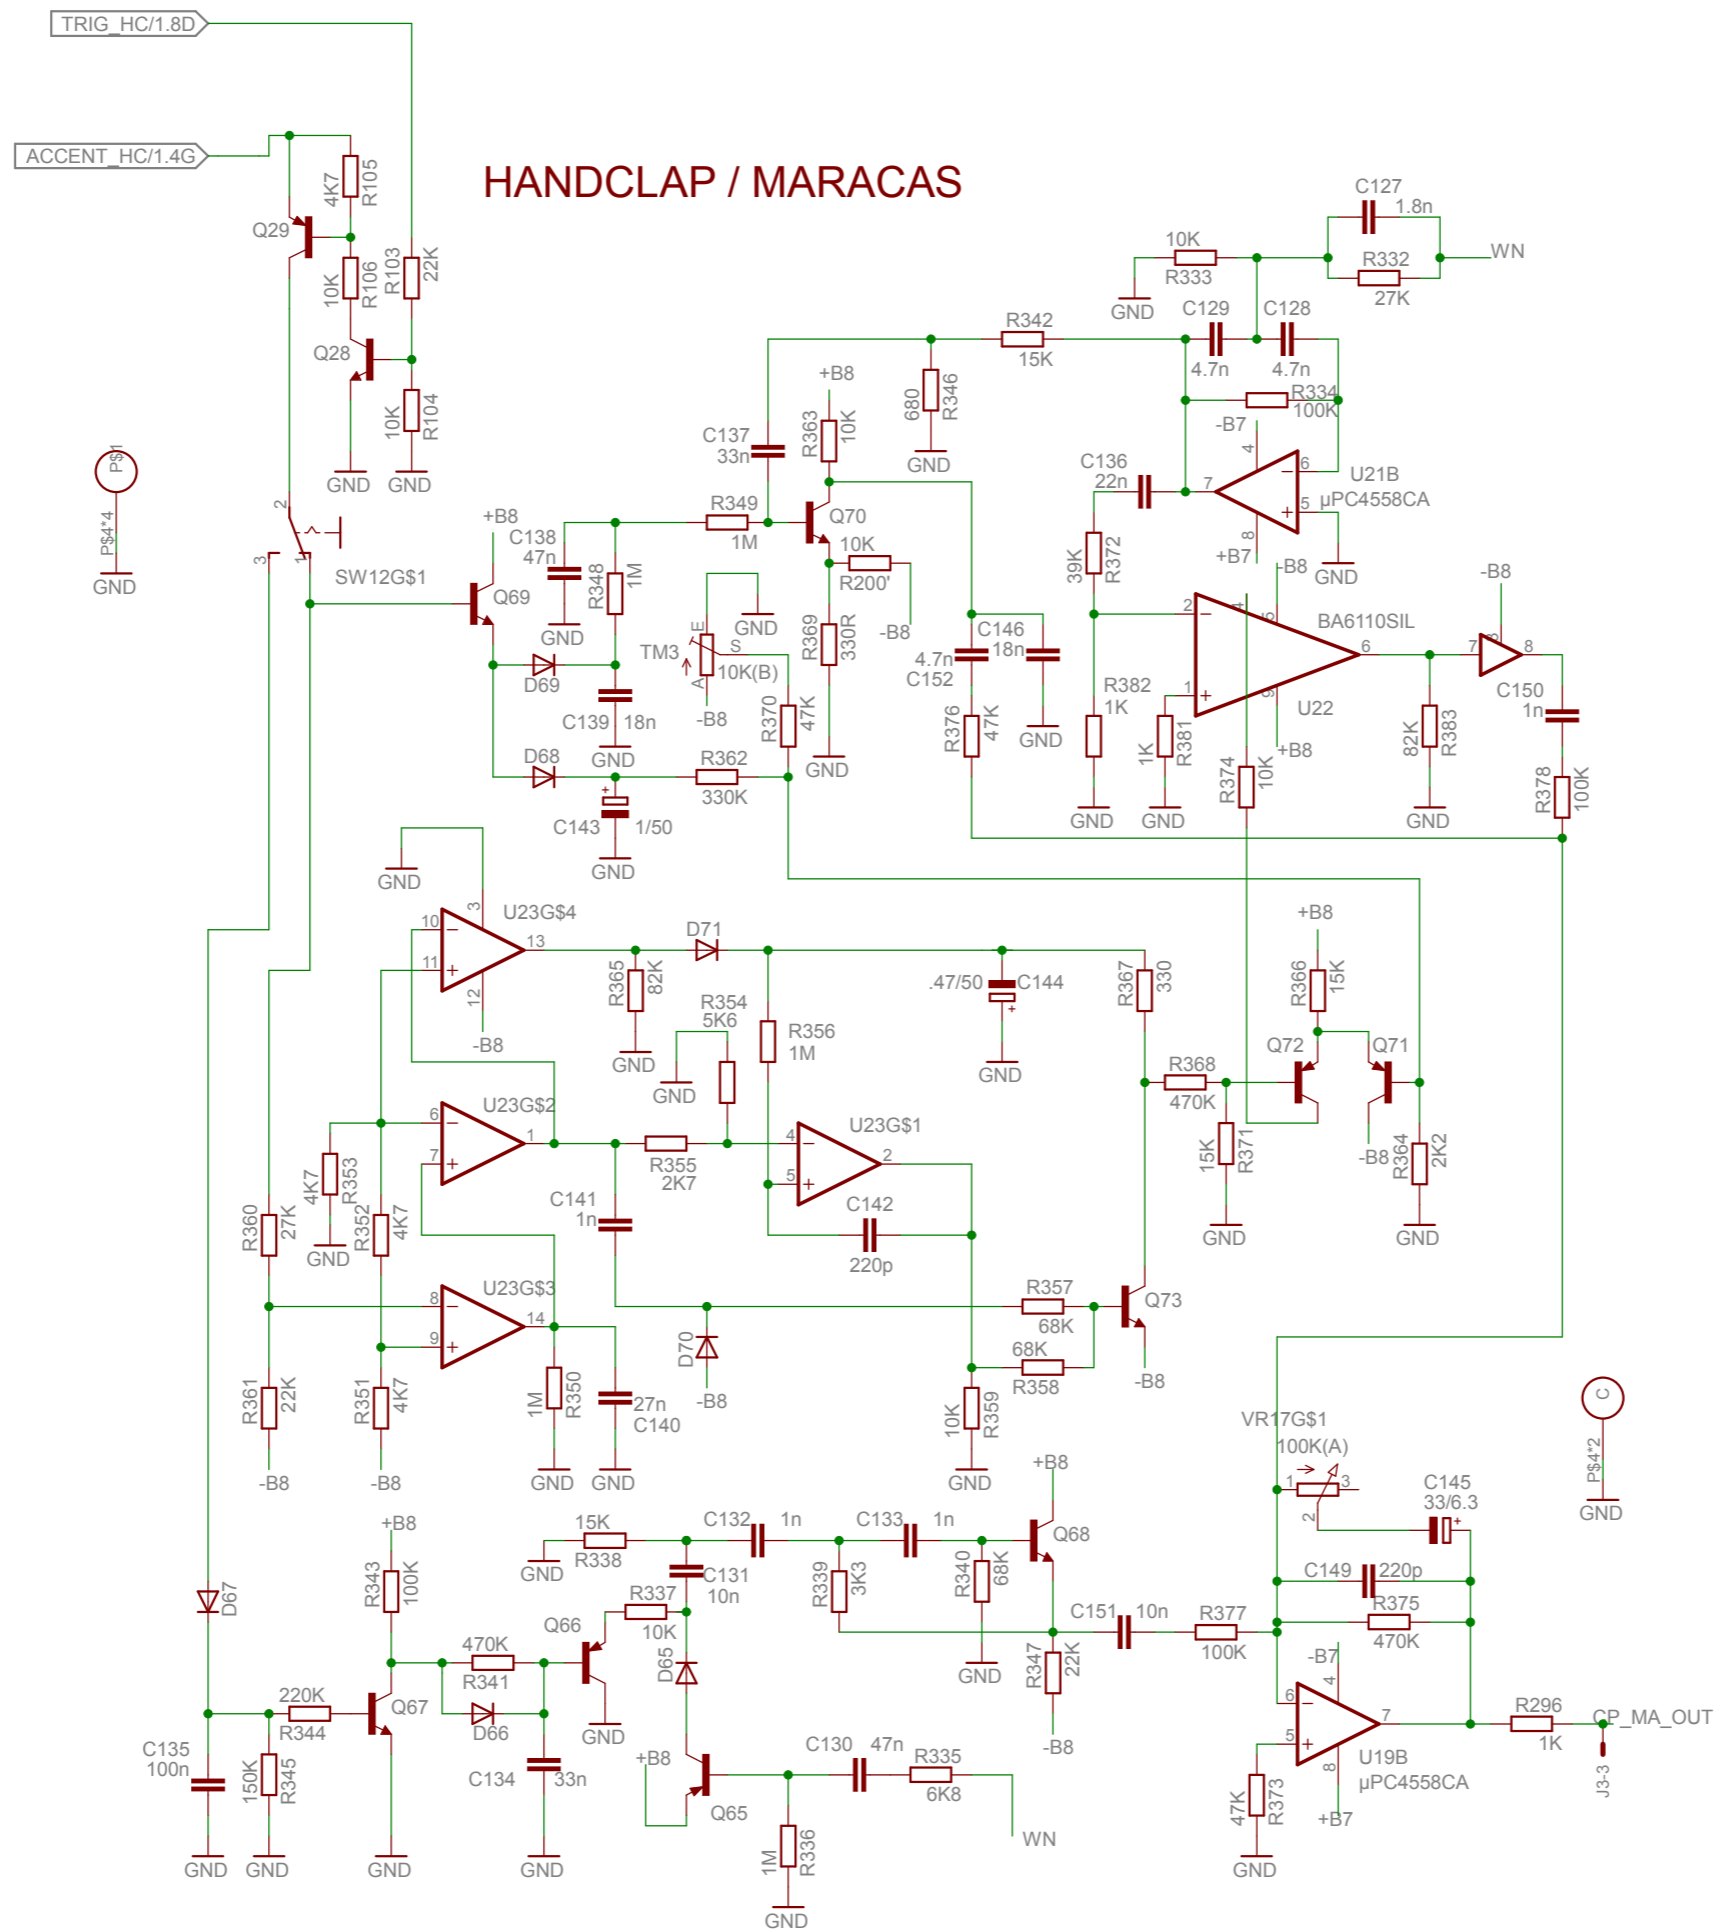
TRIG_HC/1.8D
ACCENT_HC/1.4G
HANDCLAP / MARACAS
4K7 R105
Q29
10K R106 R103 22K
Q28
10K R104
GND GND
P$1
P$4*4
GND
2
3 1
SW12G$1
+B8
C138 47n
R348 1M
R349 1M
Q70
GND
Q69
D69
C139 18n
GND
D68
C143 1/50
GND
R362 330K
TM3 10K(B)
E S A
GND
-B8
R370 47K
R369 330R
10K R200'
-B8
GND
+B8
R363 10K
C137 33n
680 R346
GND
R342 15K
C146 18n
4.7n C152
R376 47K
GND
10K R333
GND
C129 4.7n
C128 4.7n
C127 1.8n
R332 27K
WN
R334 100K
-B7
C136 22n
U21B μPC4558CA
7 6 5 4 8
+B7 -B8 GND
39K R372
R382 1K
1K R381
GND GND
BA6110SIL
2 1 6 9 5
U22
+B8
R374 10K
-B8
82K R383
GND
7 8
C150 1n
R378 100K
GND
U23G$4
10 11 3 12 13
-B8
D71
R365 82K
GND
.47/50 C144
GND
R367 330
+B8
R366 15K
R354 5K6
GND
R356 1M
R368 470K
Q72 Q71
15K R371
GND
-B8
R364 2K2
GND
U23G$2
6 7 1
4K7 R353
GND
R360 27K
R352 4K7
R355 2K7
U23G$1
4 5 2
C141 1n
C142 220p
U23G$3
8 9 14
R357 68K
Q73
68K R358
-B8
D70
-B8
R361 22K
-B8
R351 4K7
-B8
1M R350
GND
27n C140
GND
10K R359
GND
VR17G$1 100K(A)
1 3 2
C145 33/6.3
C
P$4*2
GND
+B8
R343 100K
Q67
220K R344
C135 100n
150K R345
GND GND GND
D67
470K R341
D66
C134 33n
GND
Q66
R337 10K
D65
GND
15K R338
GND
C132 1n
C131 10n
R339 3K3
C133 1n
R340 68K
GND
+B8
Q68
C151 10n
R377 100K
R347 22K
-B8
C149 220p
R375 470K
-B7
6 5 4 8 7
U19B μPC4558CA
47K R373
GND
+B7
R296 1K
CP_MA_OUT
J3-3
+B8
Q65
C130 47n
R335 6K8
WN
1M R336
GND